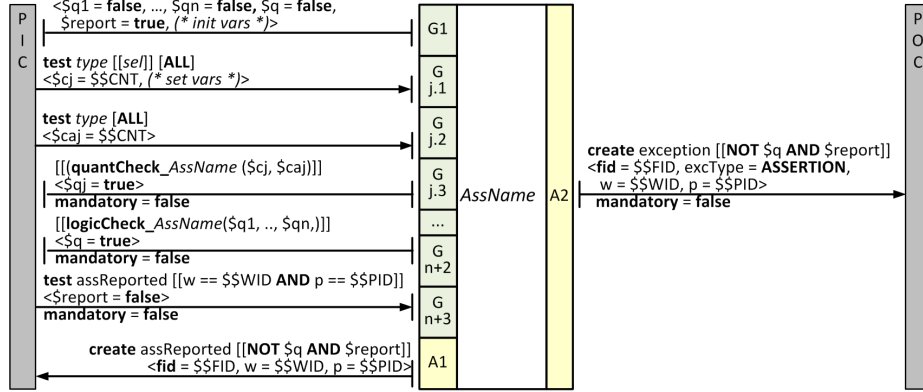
P
I
C

<\$q1 = **false**, ..., \$qn = **false**, \$q = **false**,
\$report = **true**, *(* init vars *)*>

**test** *type* [[*sel*]] [**ALL**]
<\$cj = \$\$CNT, *(* set vars *)*>

**test** *type* [**ALL**]
<\$caj = \$\$CNT>

[[(**quantCheck**_*AssName* (\$cj, \$caj)]]
<\$qj = **true**>
**mandatory** = **false**

[[**logicCheck**_*AssName*(\$q1, .., \$qn,)]]
<\$q = **true**>
**mandatory** = **false**

**test** assReported [[w == \$\$WID **AND** p == \$\$PID]]
<\$report = **false**>
**mandatory** = **false**

**create** assReported [[**NOT** \$q **AND** \$report]]
<**fid** = \$\$FID, w = \$\$WID, p = \$\$PID>

G1

G
j.1

G
j.2

G
j.3

...

G
n+2

G
n+3

A1

*AssName*

A2

**create** exception [[**NOT** \$q **AND** \$report]]
<**fid** = \$\$FID, excType = **ASSERTION**,
w = \$\$WID, p = \$\$PID>
**mandatory** = **false**

P
O
C